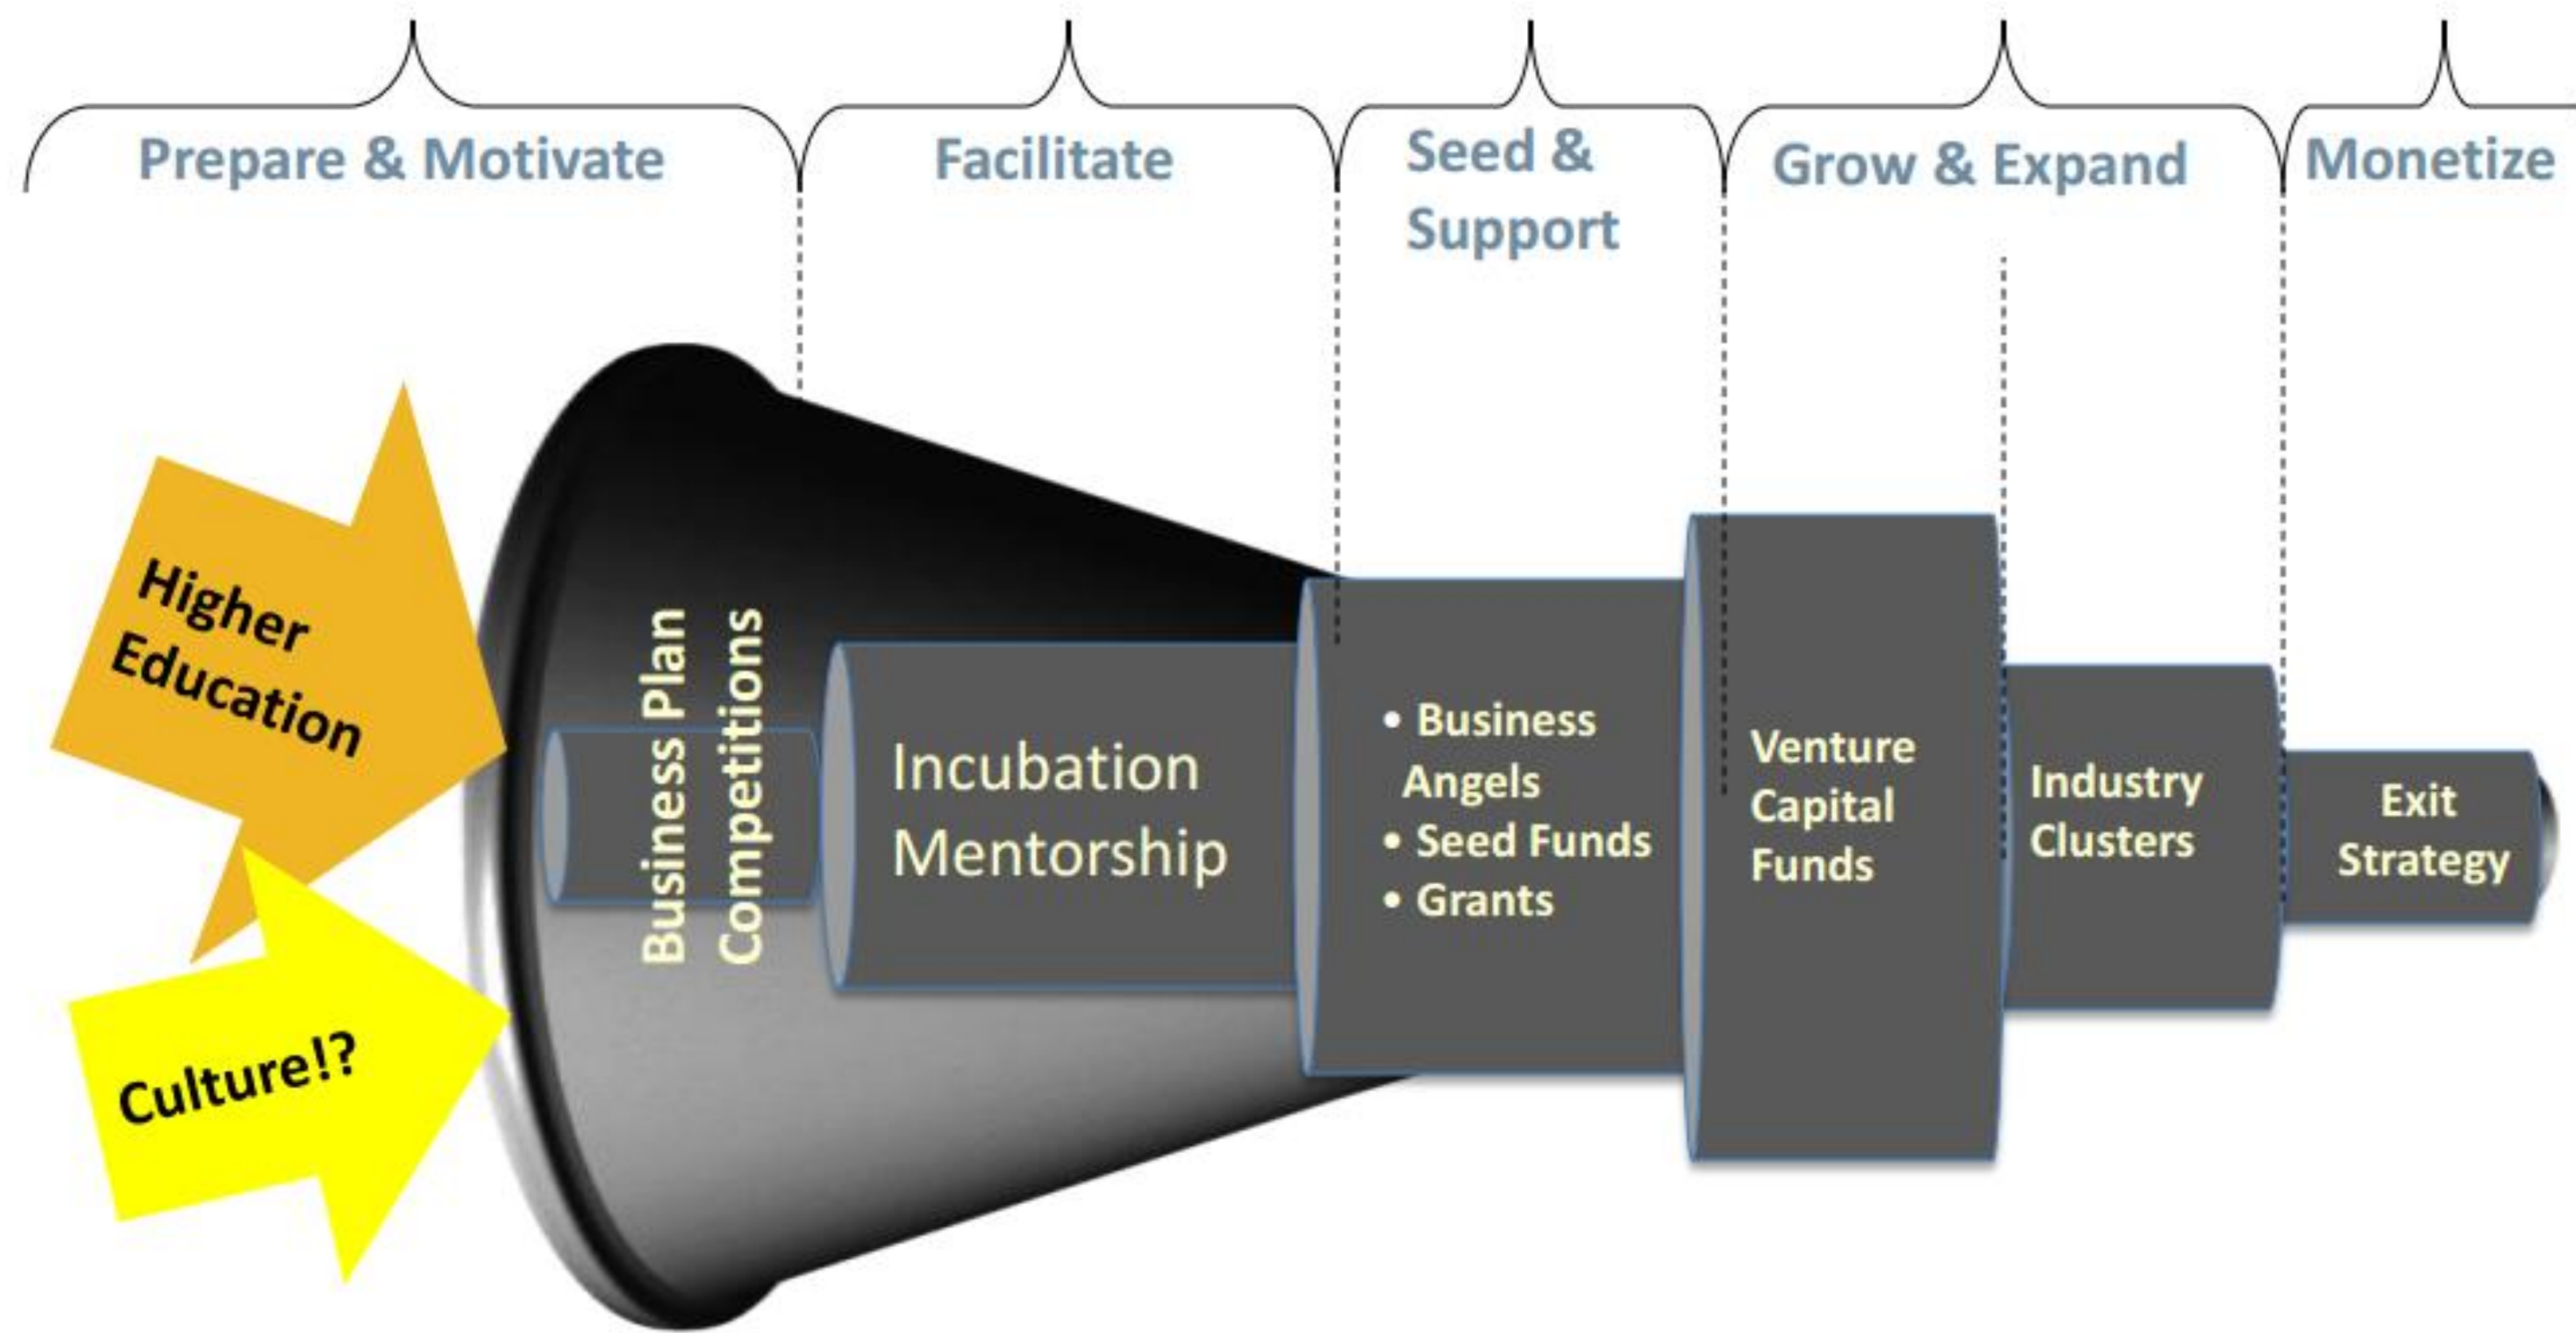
Prepare & Motivate

Facilitate

Seed & Support

Grow & Expand

Monetize

Higher Education

Culture!?

Business Plan Competitions

Incubation Mentorship

• Business Angels
• Seed Funds
• Grants

Venture Capital Funds

Industry Clusters

Exit Strategy